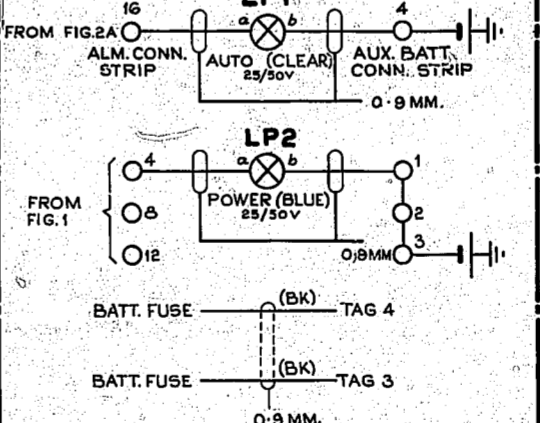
16
LP1
a b
4
FROM FIG.2A
ALM. CONN. STRIP
AUTO (CLEAR)
25/50V
AUX. BATT. CONN. STRIP
0·9 MM.

LP2
a b
4
1
FROM FIG.1
8
2
POWER (BLUE)
25/50V
12
0.9MM
3

BATT. FUSE
(BK)
TAG 4
BATT. FUSE
(BK)
TAG 3
0·9 MM.